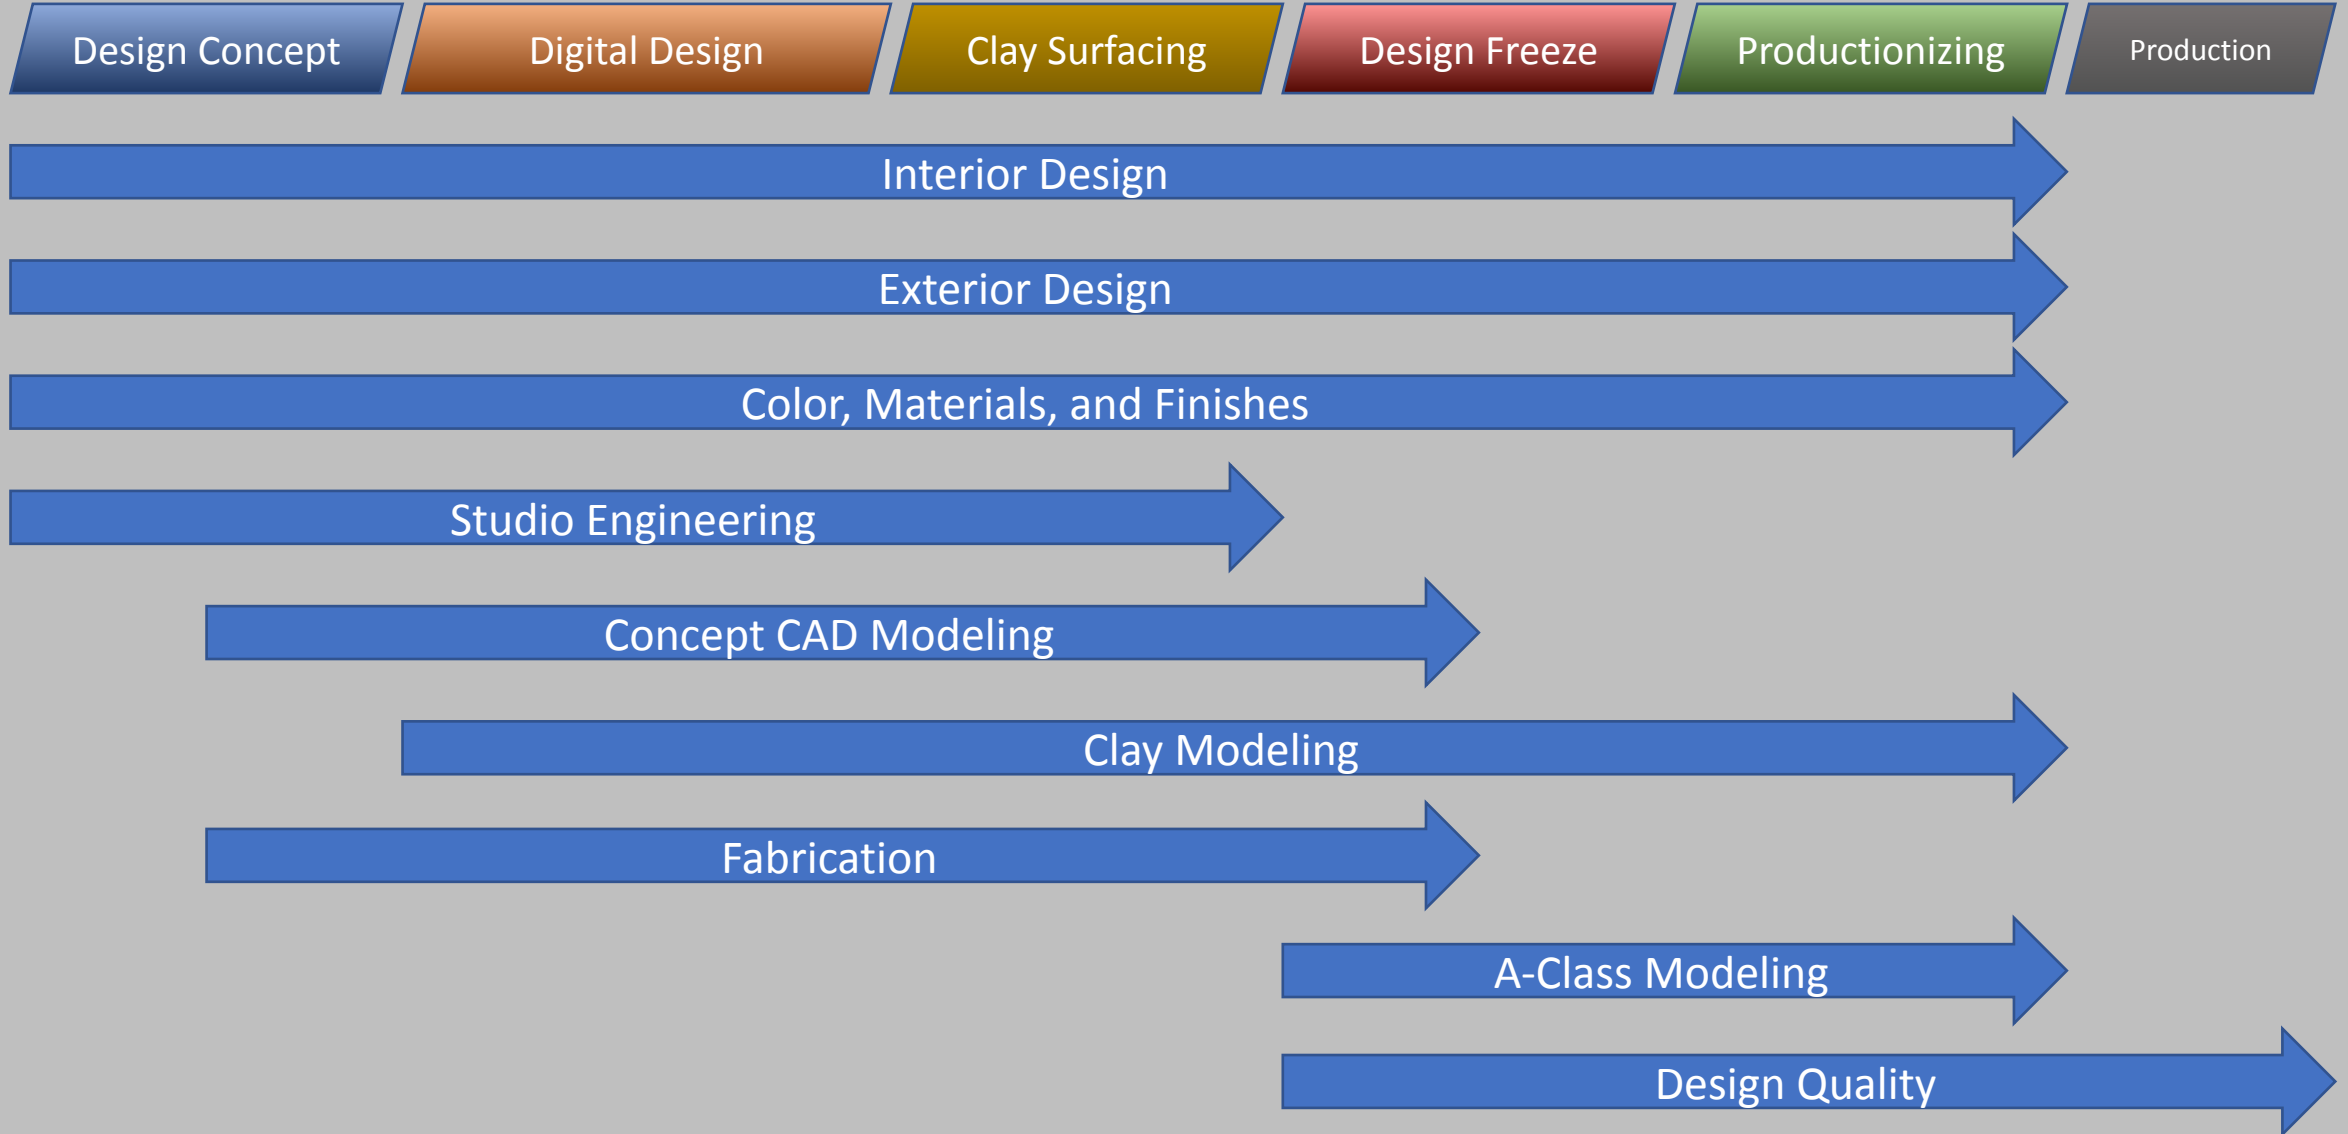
Design Concept
Digital Design
Clay Surfacing
Design Freeze
Productionizing
Production

Interior Design

Exterior Design

Color, Materials, and Finishes

Studio Engineering

Concept CAD Modeling

Clay Modeling

Fabrication

A-Class Modeling

Design Quality